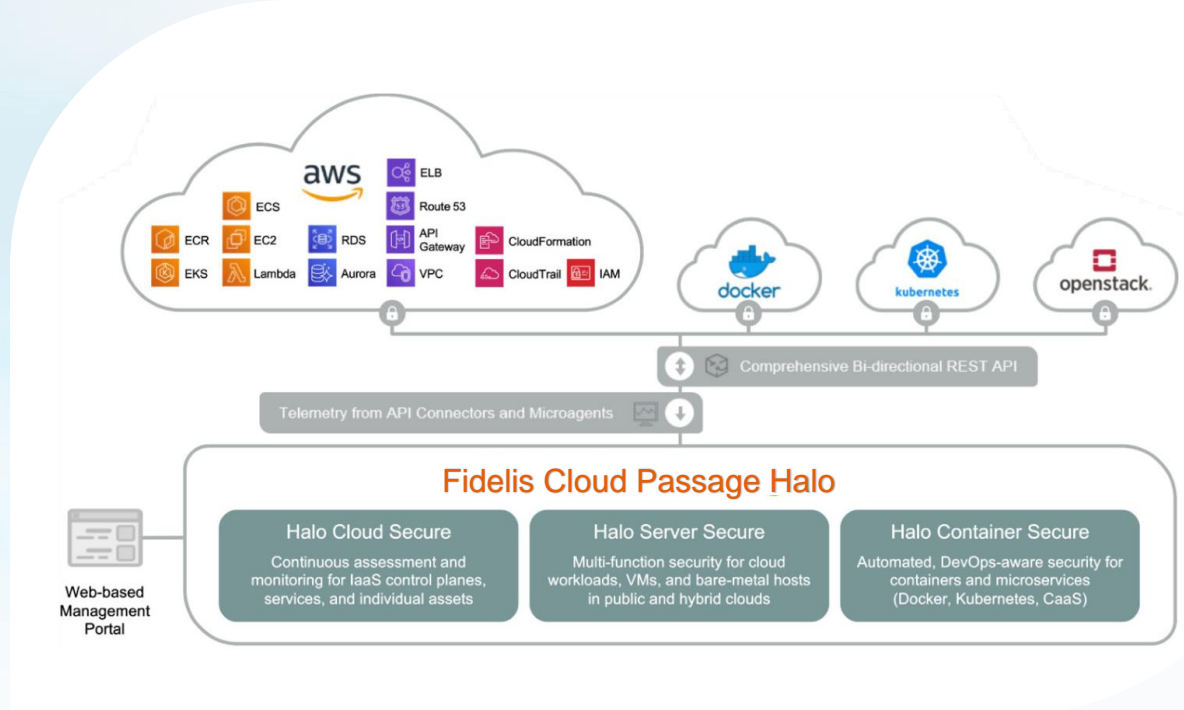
aws

ELB

ECS

Route 53

ECR

EC2

RDS

API Gateway

CloudFormation

EKS

Lambda

Aurora

VPC

CloudTrail

IAM

docker

kubernetes

openstack.

Comprehensive Bi-directional REST API

Telemetry from API Connectors and Microagents

Fidelis Cloud Passage Halo

Halo Cloud Secure

Continuous assessment and monitoring for IaaS control planes, services, and individual assets

Halo Server Secure

Multi-function security for cloud workloads, VMs, and bare-metal hosts in public and hybrid clouds

Halo Container Secure

Automated, DevOps-aware security for containers and microservices (Docker, Kubernetes, CaaS)

Web-based Management Portal